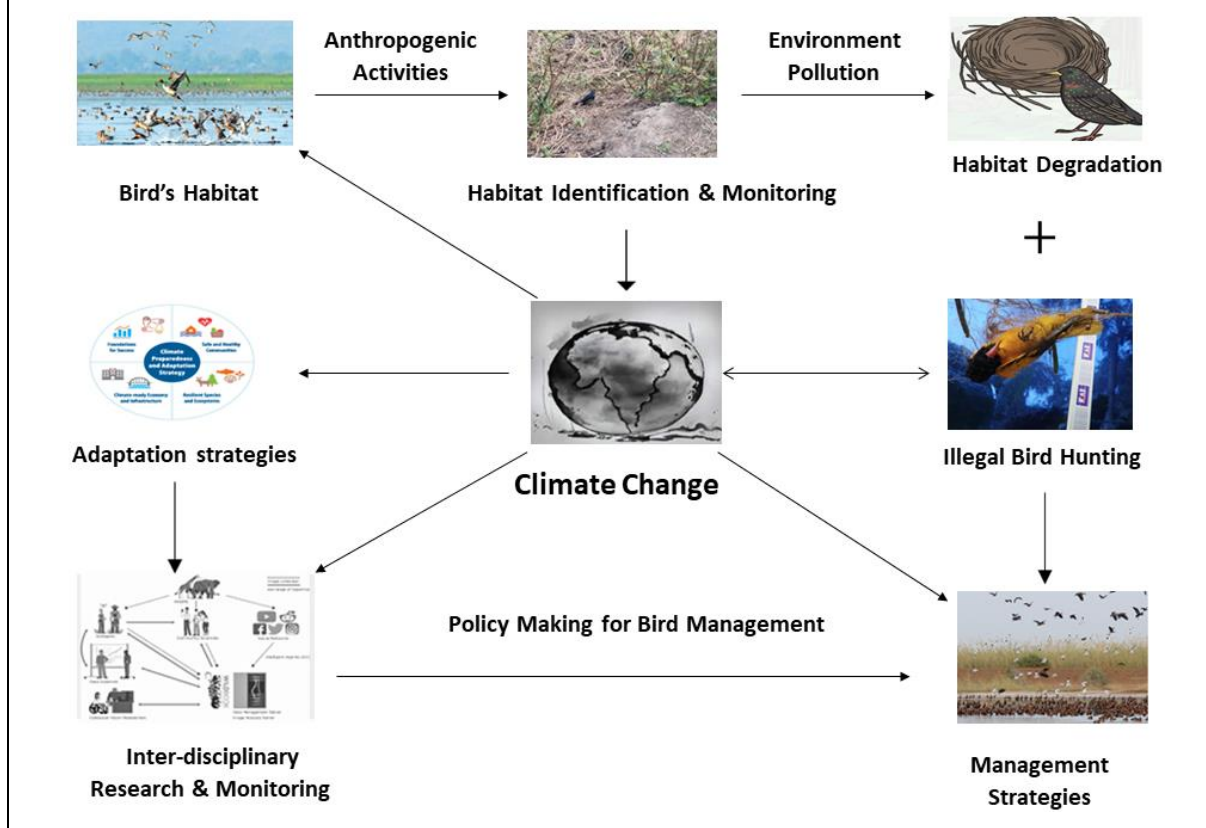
Anthropogenic Activities

Environment Pollution

Bird's Habitat

Habitat Identification & Monitoring

Habitat Degradation

+

Climate Preparedness and Adaptation Strategy

Foundations for Success

Safe and Healthy Communities

Climate-ready Economy and Infrastructure

Resilient Species and Ecosystems

Adaptation strategies

Climate Change

Illegal Bird Hunting

Policy Making for Bird Management

Inter-disciplinary Research & Monitoring

Management Strategies